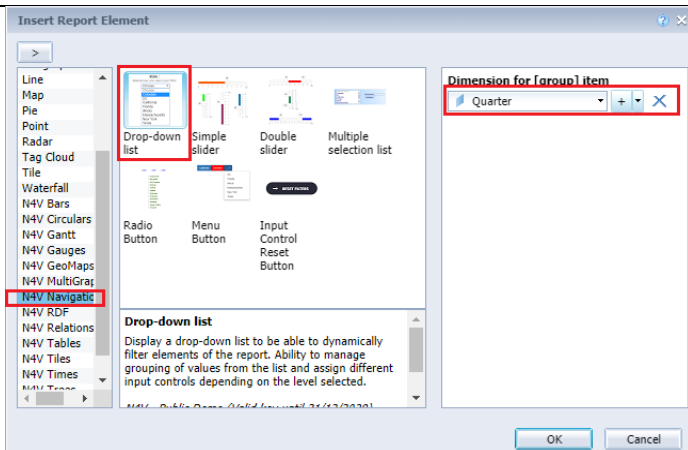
Insert Report Element

>

Line
Map
Pie
Point
Radar
Tag Cloud
Tile
Waterfall
N4V Bars
N4V Circulars
N4V Gantt
N4V Gauges
N4V GeoMaps
N4V MultiGrap
N4V Navigatio
N4V RDF
N4V Relations
N4V Tables
N4V Tiles
N4V Times
N4V Trees

Drop-down list
Simple slider
Double slider
Multiple selection list
Radio Button
Menu Button
Input Control Reset Button

Drop-down list
Display a drop-down list to be able to dynamically filter elements of the report. Ability to manage grouping of values from the list and assign different input controls depending on the level selected.

N4V - Public Demo (Valid key until 31/12/2020)

Dimension for [group] item
Quarter

OK
Cancel